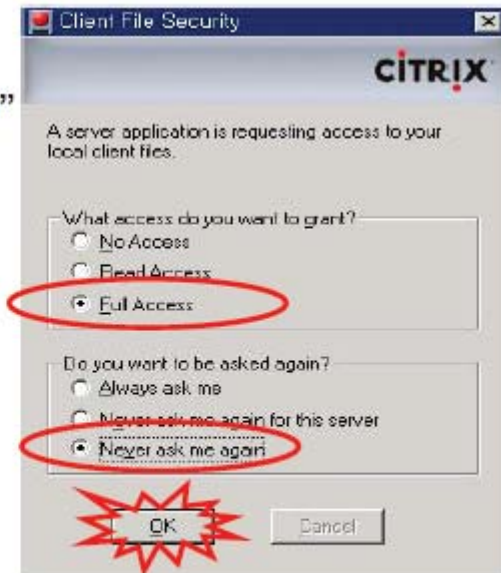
Client File Security

CiTRIX

"

A server application is requesting access to your local client files.

What access do you want to grant?

No Access

Read Access

Full Access

Do you want to be asked again?

Always ask me

Never ask me again for this server

Never ask me again

OK

Cancel